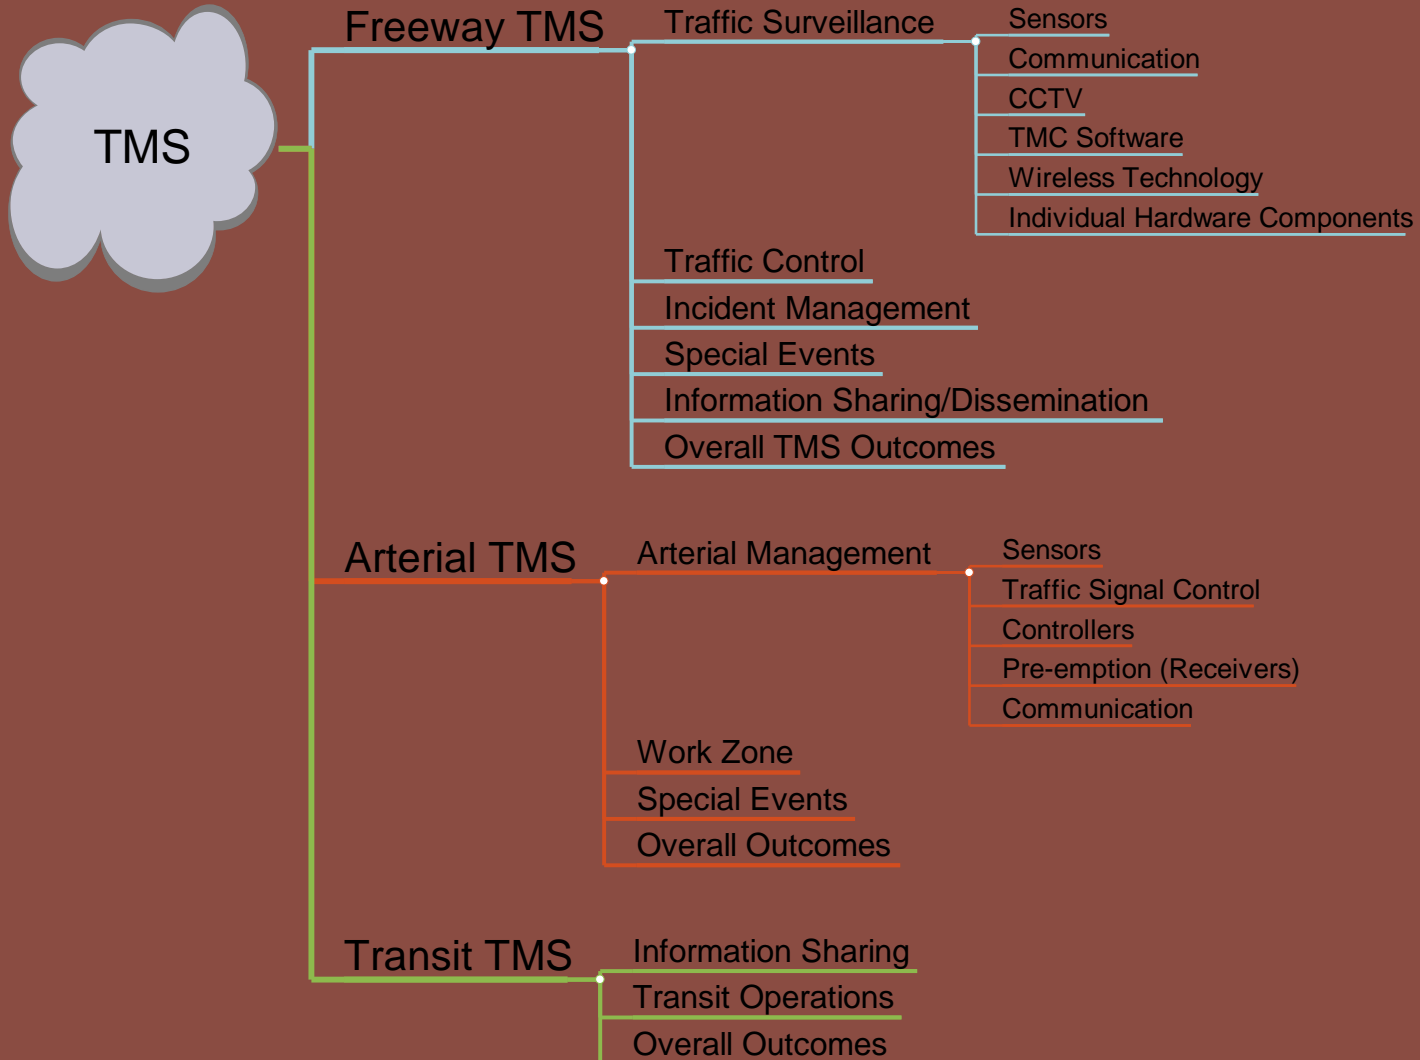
TMS

Freeway TMS

Traffic Surveillance

Sensors

Communication

CCTV

TMC Software

Wireless Technology

Individual Hardware Components

Traffic Control

Incident Management

Special Events

Information Sharing/Dissemination

Overall TMS Outcomes

Arterial TMS

Arterial Management

Sensors

Traffic Signal Control

Controllers

Pre-emption (Receivers)

Communication

Work Zone

Special Events

Overall Outcomes

Transit TMS

Information Sharing

Transit Operations

Overall Outcomes